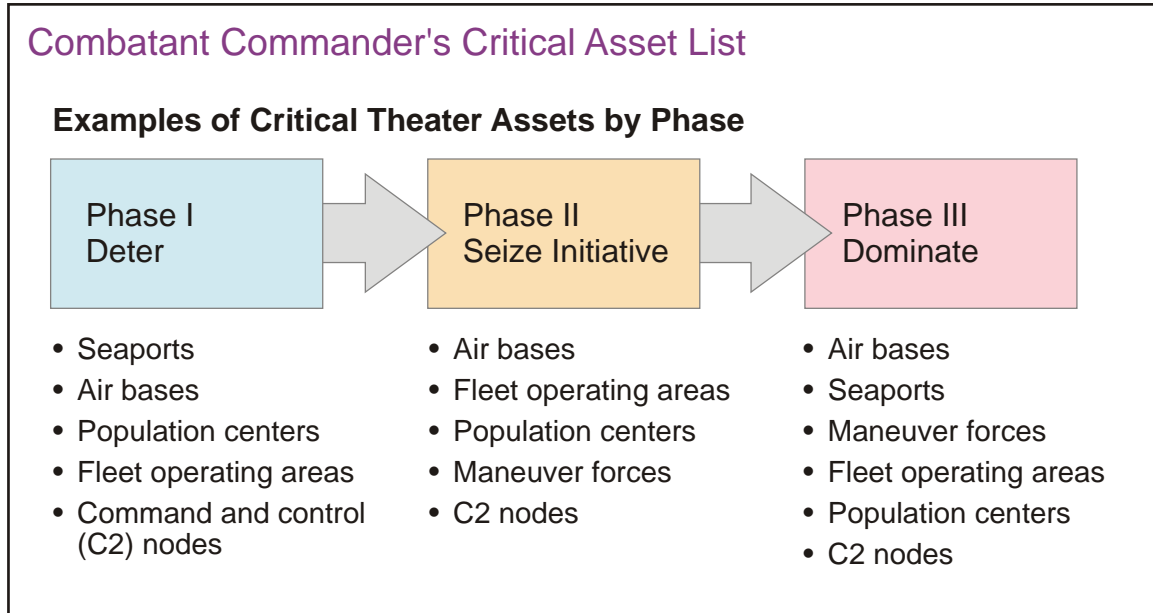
Combatant Commander's Critical Asset List

Examples of Critical Theater Assets by Phase

Phase I
Deter

Phase II
Seize Initiative

Phase III
Dominate

• Seaports
• Air bases
• Population centers
• Fleet operating areas
• Command and control (C2) nodes

• Air bases
• Fleet operating areas
• Population centers
• Maneuver forces
• C2 nodes

• Air bases
• Seaports
• Maneuver forces
• Fleet operating areas
• Population centers
• C2 nodes